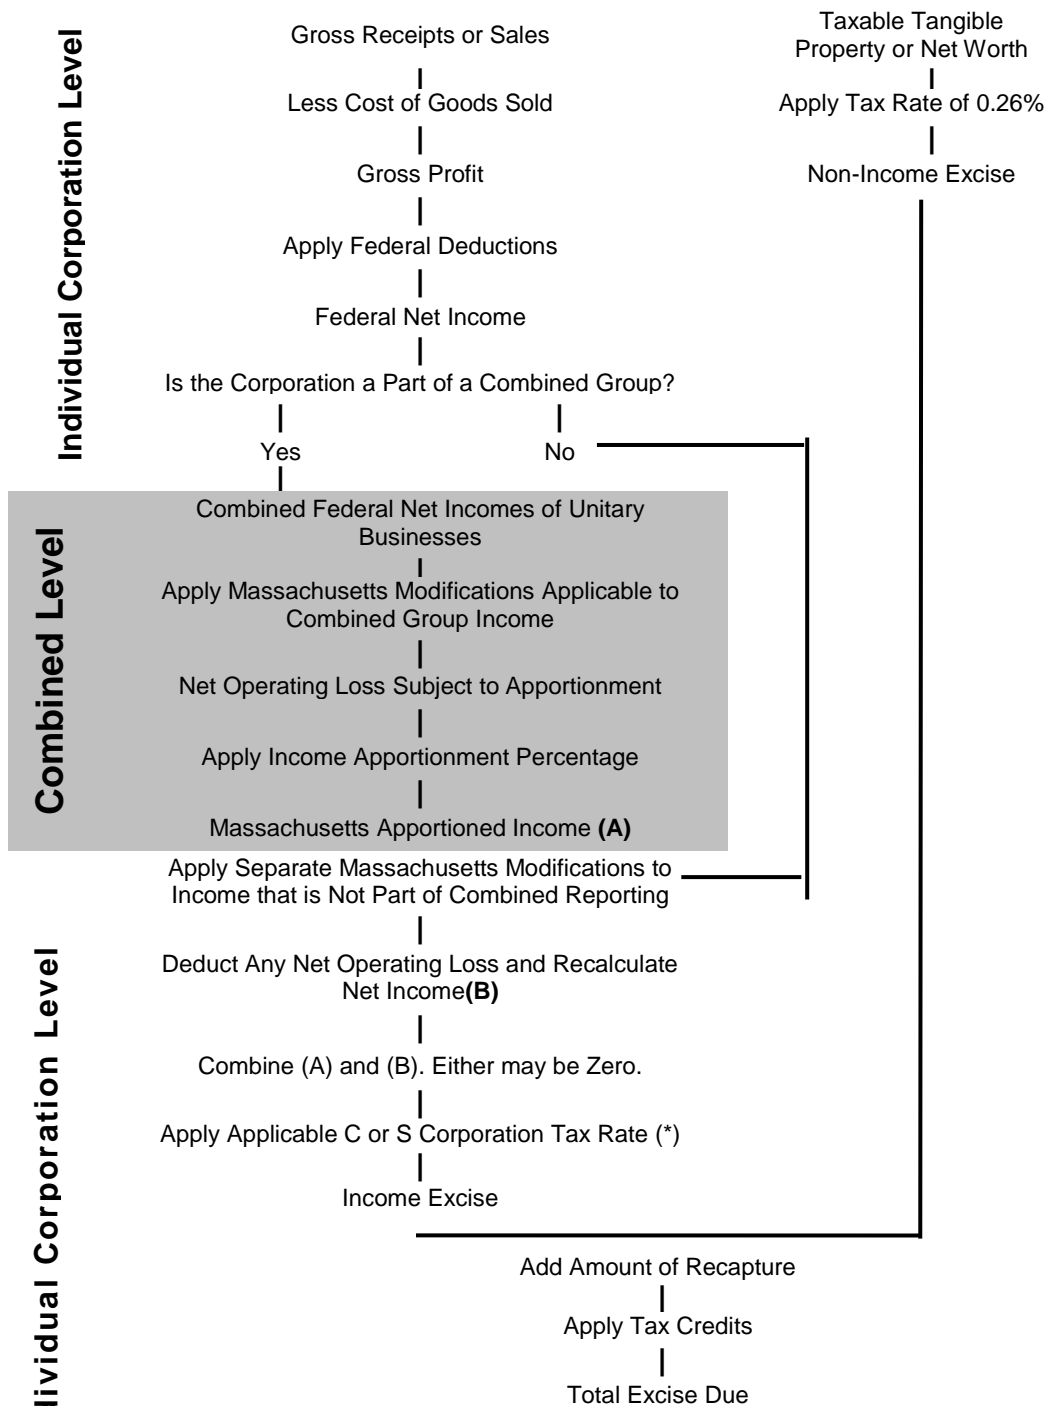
Individual Corporation Level

Gross Receipts or Sales

Less Cost of Goods Sold

Gross Profit

Apply Federal Deductions

Federal Net Income

Is the Corporation a Part of a Combined Group?

Yes

No

Taxable Tangible Property or Net Worth

Apply Tax Rate of 0.26%

Non-Income Excise

Combined Level

Combined Federal Net Incomes of Unitary Businesses

Apply Massachusetts Modifications Applicable to Combined Group Income

Net Operating Loss Subject to Apportionment

Apply Income Apportionment Percentage

Massachusetts Apportioned Income **(A)**

lividual Corporation Level

Apply Separate Massachusetts Modifications to Income that is Not Part of Combined Reporting

Deduct Any Net Operating Loss and Recalculate Net Income**(B)**

Combine (A) and (B). Either may be Zero.

Apply Applicable C or S Corporation Tax Rate (*)

Income Excise

Add Amount of Recapture

Apply Tax Credits

Total Excise Due